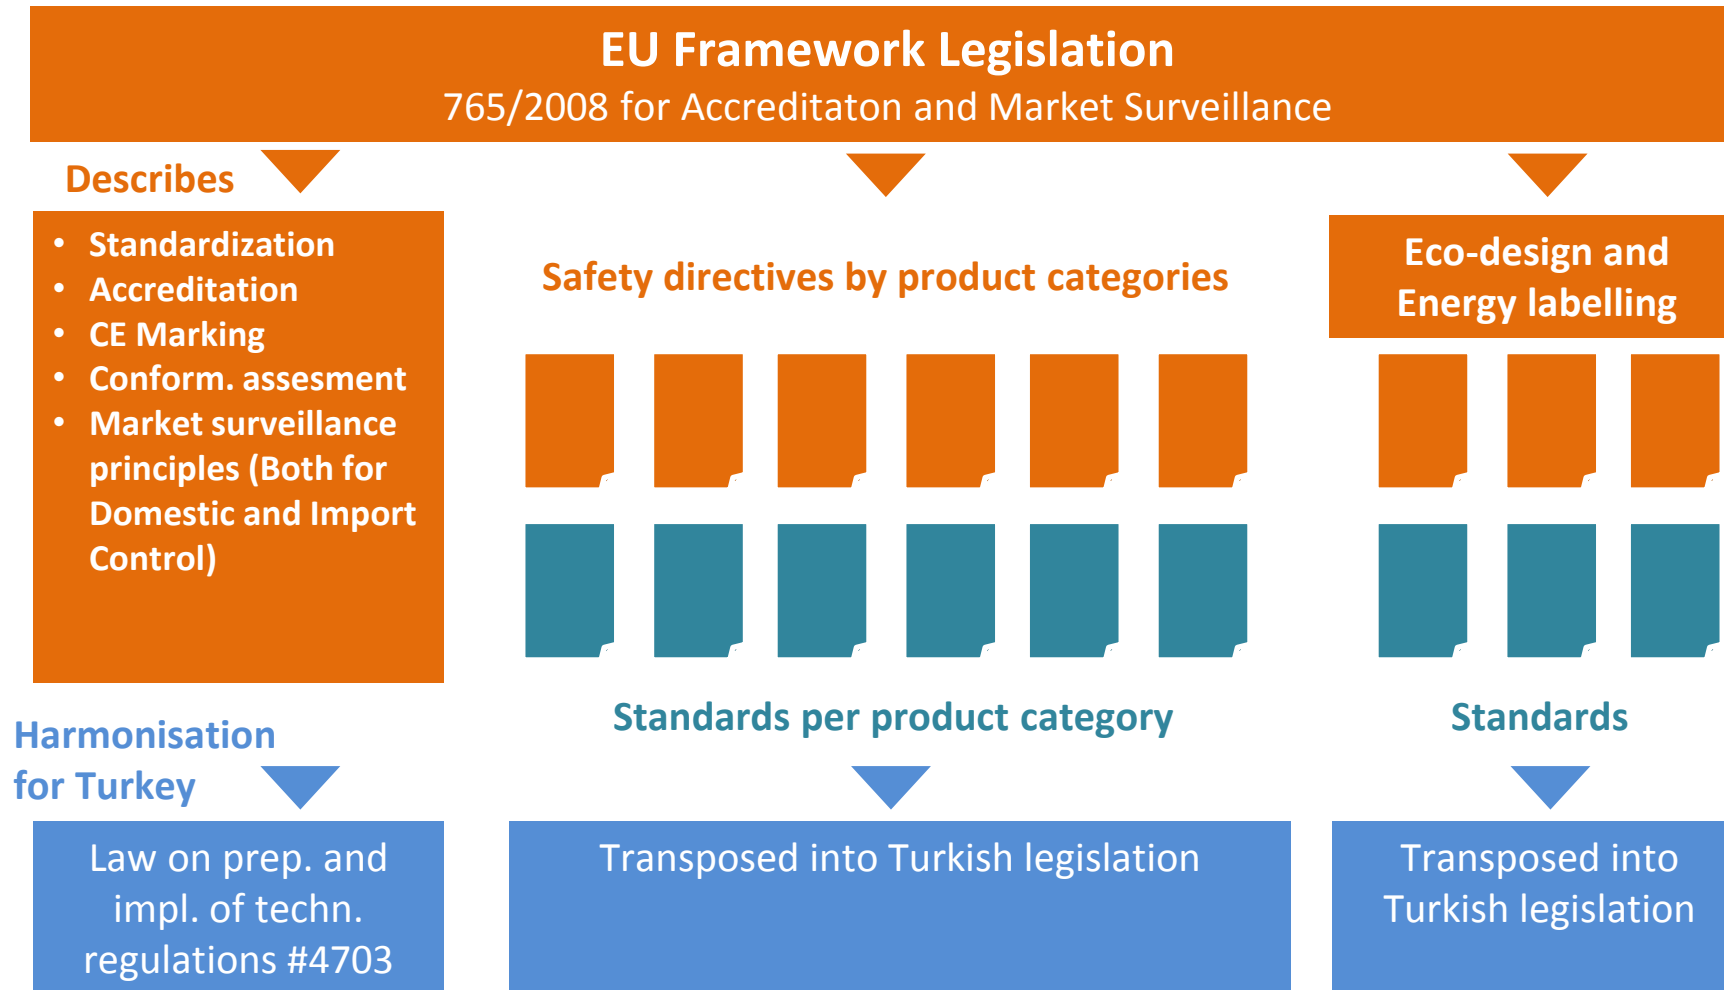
EU Framework Legislation
765/2008 for Accreditaton and Market Surveillance

Describes

• Standardization
• Accreditation
• CE Marking
• Conform. assesment
• Market surveillance principles (Both for Domestic and Import Control)

Safety directives by product categories

Eco-design and Energy labelling

Standards per product category

Standards

Harmonisation for Turkey

Law on prep. and impl. of techn. regulations #4703

Transposed into Turkish legislation

Transposed into Turkish legislation